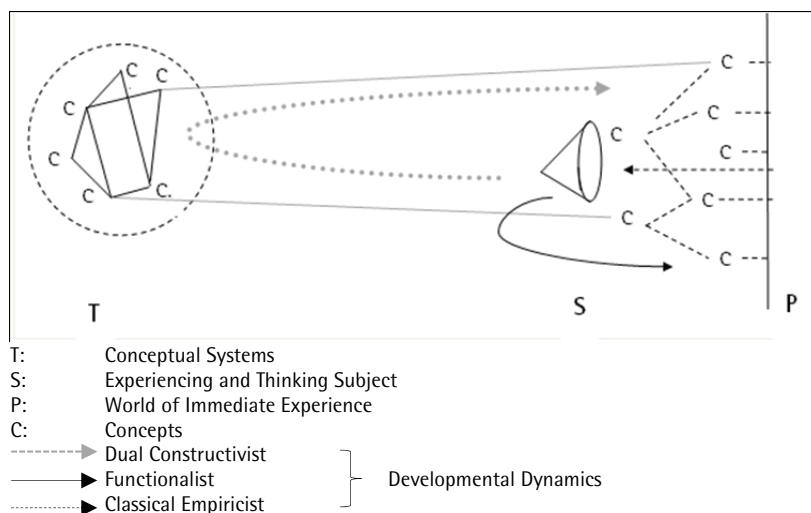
C
C
C
C
C
C
C
C
C
C
C
C
C
T
S
P

T: Conceptual Systems
S: Experiencing and Thinking Subject
P: World of Immediate Experience
C: Concepts
Dual Constructivist
Functionalist
Classical Empiricist
Developmental Dynamics